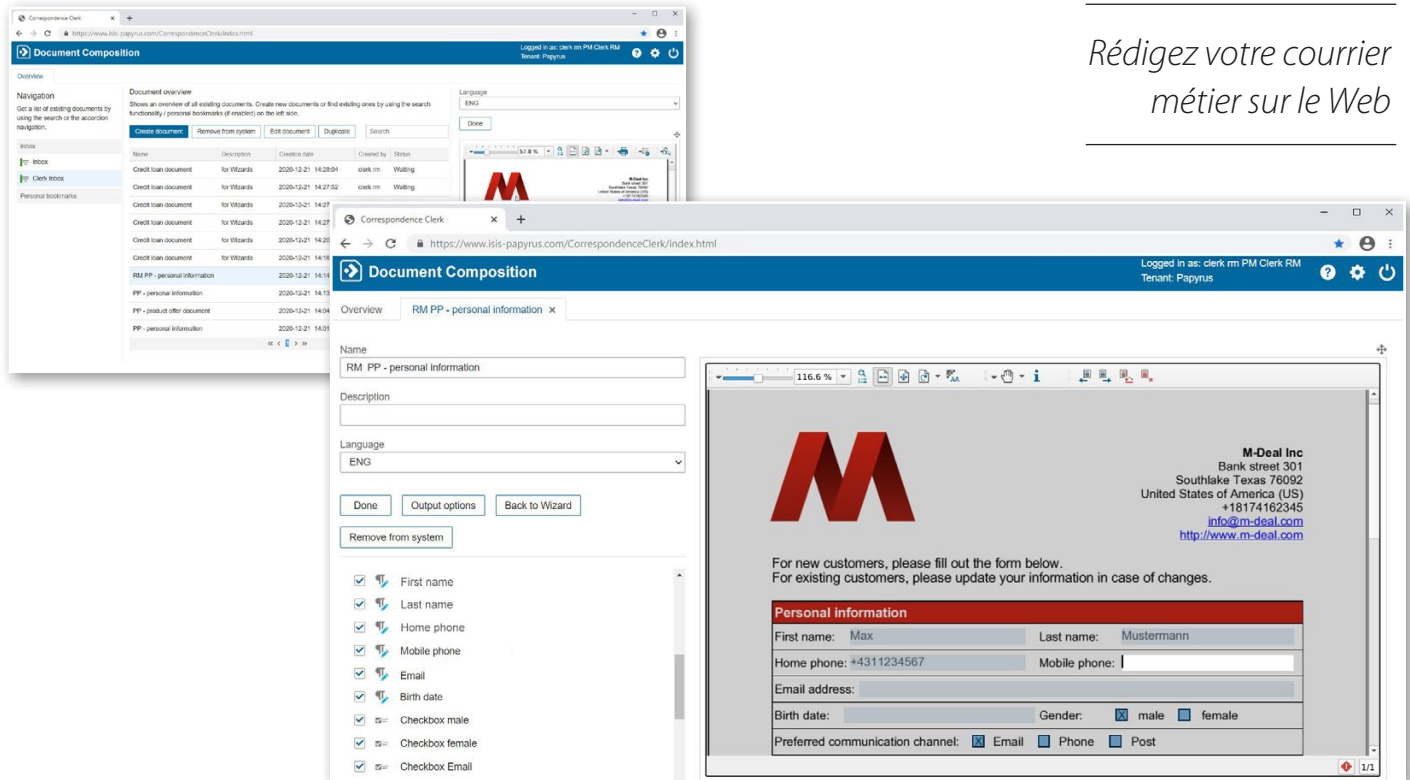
Correspondence Clerk
https://www.isis-papyrus.com/CorrespondenceClerk/index.html
Document Composition
Logged in as: clerk rm PM Clerk RM
Tenant: Papyrus
Overview
Navigation
Get a list of existing documents by using the search or the accordion navigation.
Inbox
Inbox
Clerk Inbox
Personal bookmarks
Document overview
Shows an overview of all existing documents. Create new documents or find existing ones by using the search functionality / personal bookmarks (if enabled) on the left side.
Create document
Remove from system
Edit document
Duplicate
Search

| Name | Description | Creation date | Created by | Status |
|---|---|---|---|---|
| Credit loan document | for Wizards | 2020-12-21 14:28:04 | clerk rm | Waiting |
| Credit loan document | for Wizards | 2020-12-21 14:27:52 | clerk rm | Waiting |
| Credit loan document | for Wizards | 2020-12-21 14:27 | | |
| Credit loan document | for Wizards | 2020-12-21 14:27 | | |
| Credit loan document | for Wizards | 2020-12-21 14:20 | | |
| Credit loan document | for Wizards | 2020-12-21 14:18 | | |
| RM PP - personal information | | 2020-12-21 14:14 | | |
| PP - personal information | | 2020-12-21 14:13 | | |
| PP - product offer document | | 2020-12-21 14:04 | | |
| PP - personal information | | 2020-12-21 14:01 | | |

Language
ENG
Done
57.8 %

Rédigez votre courrier métier sur le Web

Correspondence Clerk
https://www.isis-papyrus.com/CorrespondenceClerk/index.html
Document Composition
Logged in as: clerk rm PM Clerk RM
Tenant: Papyrus
Overview
RM PP - personal information
Name
RM PP - personal information
Description
Language
ENG
Done
Output options
Back to Wizard
Remove from system
First name
Last name
Home phone
Mobile phone
Email
Birth date
Checkbox male
Checkbox female
Checkbox Email
116.6 %
M-Deal Inc
Bank street 301
Southlake Texas 76092
United States of America (US)
+18174162345
info@m-deal.com
http://www.m-deal.com
For new customers, please fill out the form below.
For existing customers, please update your information in case of changes.
Personal information
First name: Max
Last name: Mustermann
Home phone: +4311234567
Mobile phone:
Email address:
Birth date:
Gender: male female
Preferred communication channel: Email Phone Post
1/1